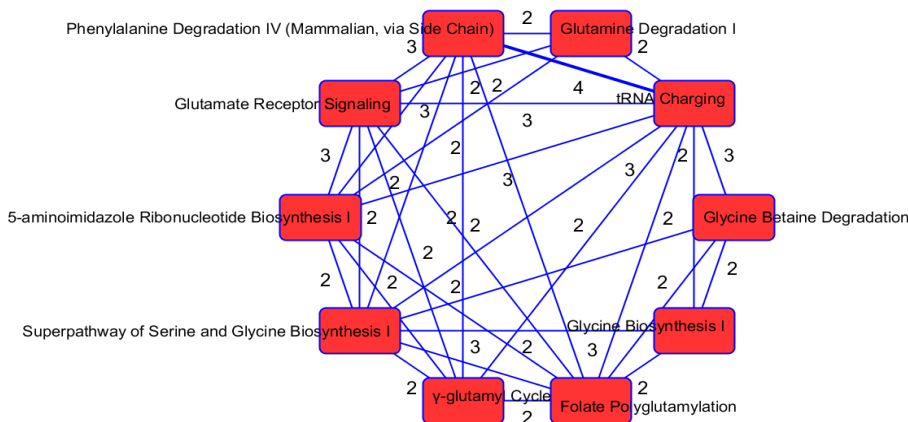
Phenylalanine Degradation IV (Mammalian, via Side Chain)
Glutamine Degradation I
tRNA Charging
Glutamate Receptor Signaling
Glycine Betaine Degradation
5-aminoimidazole Ribonucleotide Biosynthesis I
Superpathway of Serine and Glycine Biosynthesis I
Glycine Biosynthesis I
γ-glutamyl Cycle
Folate Polyglutamylation
2
3
2
2
2
4
3
3
3
2
2
3
3
2
3
2
2
2
2
2
2
2
2
2
2
2
2
3
2
3
2
2
2